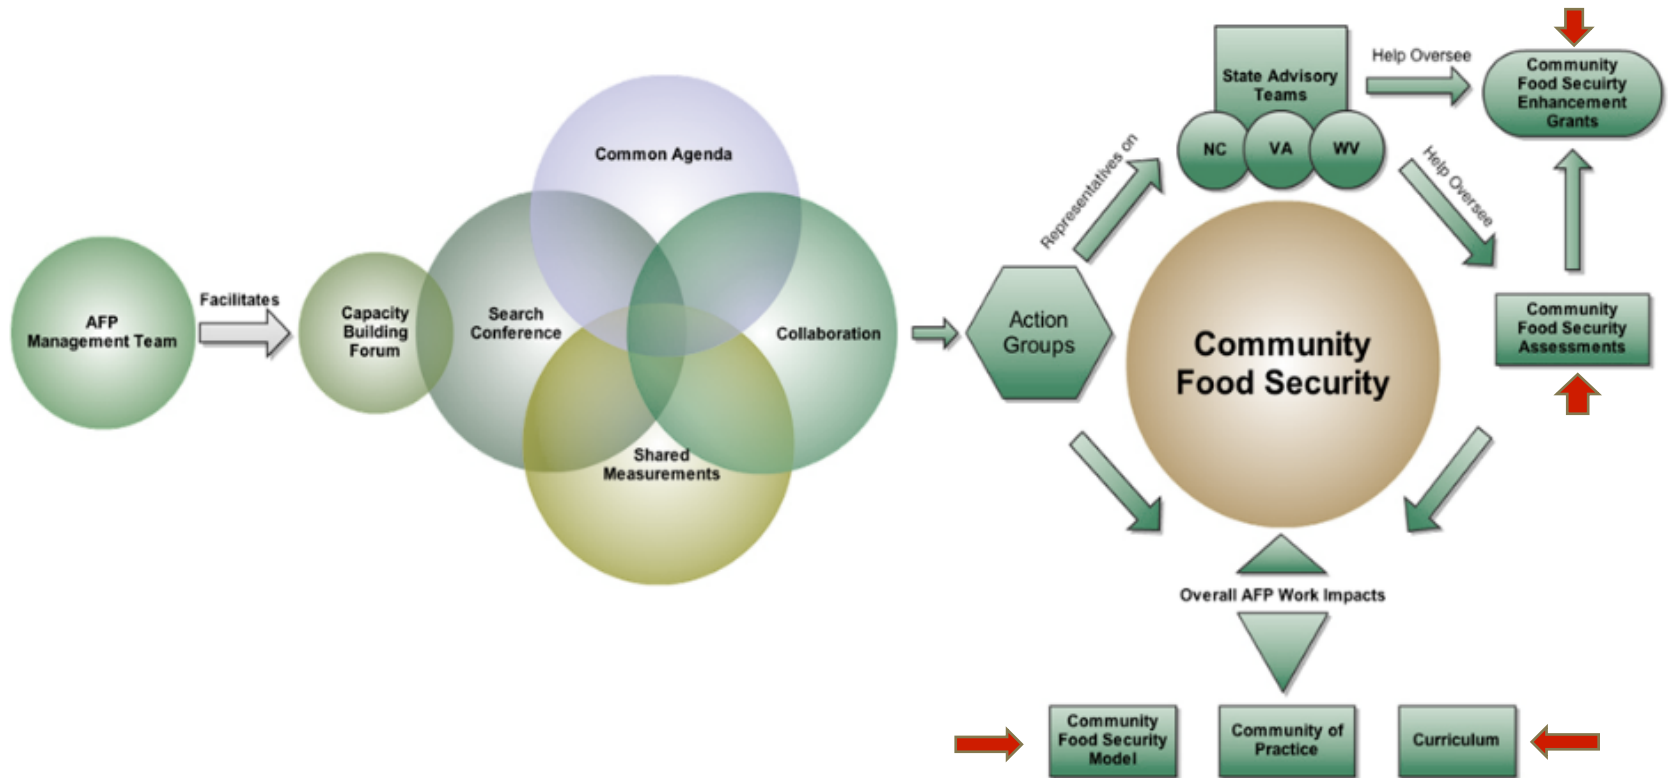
AFP Management Team

Facilitates

Capacity Building Forum

Common Agenda

Search Conference

Collaboration

Shared Measurements

Action Groups

Representatives on

State Advisory Teams

NC

VA

WV

Help Oversee

Community Food Secuirty Enhancement Grants

Help Oversee

Community Food Security

Community Food Security Assessments

Overall AFP Work Impacts

Community Food Security Model

Community of Practice

Curriculum